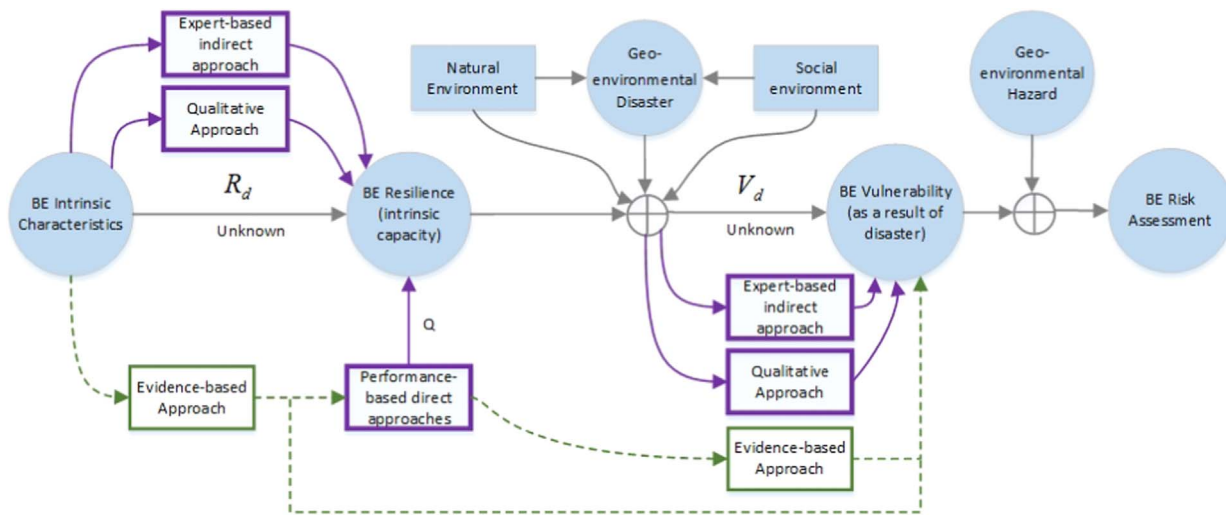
Expert-based indirect approach

Qualitative Approach

BE Intrinsic Characteristics

$R_d$

Unknown

BE Resilience (intrinsic capacity)

Natural Environment

Geo-environmental Disaster

Social environment

$V_d$

Unknown

BE Vulnerability (as a result of disaster)

Geo-environmental Hazard

BE Risk Assessment

Q

Evidence-based Approach

Performance-based direct approaches

Expert-based indirect approach

Qualitative Approach

Evidence-based Approach